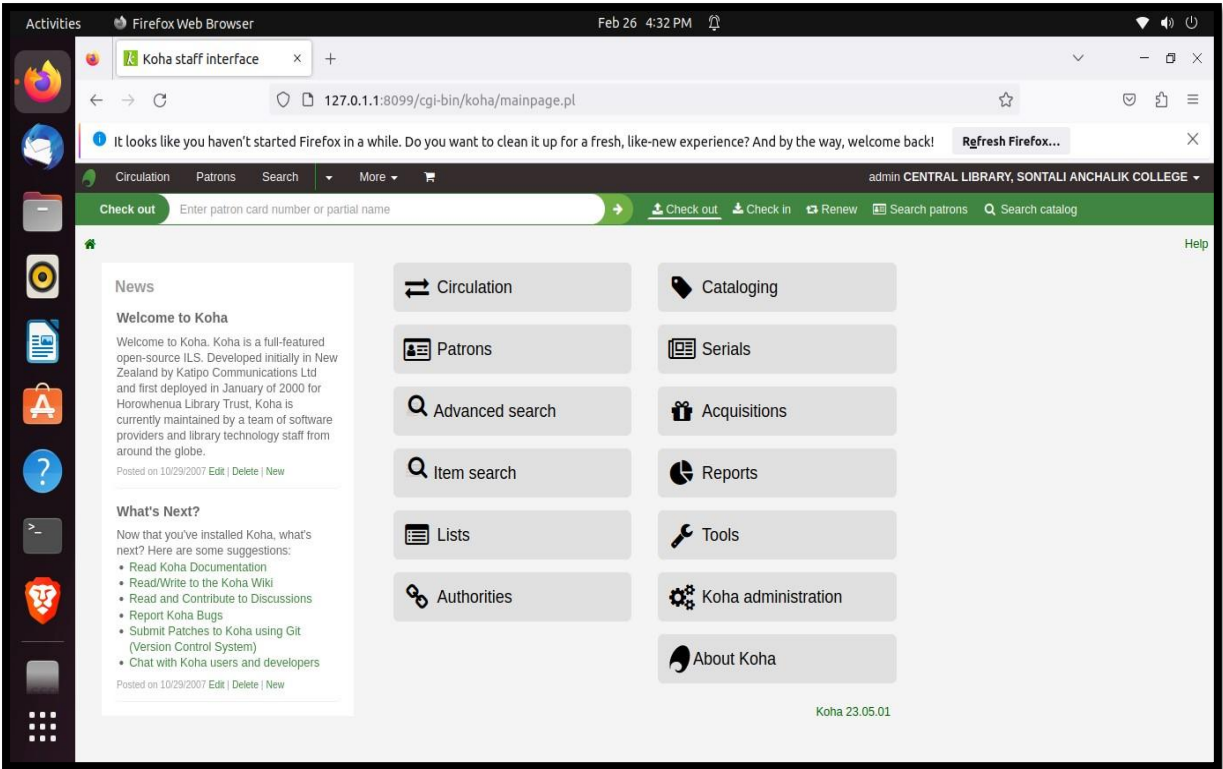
Activities Firefox Web Browser Feb 26 4:32 PM

Koha staff interface × +

127.0.1.1:8099/cgi-bin/koha/mainpage.pl

It looks like you haven't started Firefox in a while. Do you want to clean it up for a fresh, like-new experience? And by the way, welcome back! Refresh Firefox... ×

Circulation Patrons Search More admin CENTRAL LIBRARY, SONTALI ANCHALIK COLLEGE

Check out Enter patron card number or partial name Check out Check in Renew Search patrons Search catalog

Help

News

Welcome to Koha

Welcome to Koha. Koha is a full-featured open-source ILS. Developed initially in New Zealand by Katipo Communications Ltd and first deployed in January of 2000 for Horowhenua Library Trust, Koha is currently maintained by a team of software providers and library technology staff from around the globe.

Posted on 10/29/2007 Edit | Delete | New

What's Next?

Now that you've installed Koha, what's next? Here are some suggestions:

• Read Koha Documentation
• Read/Write to the Koha Wiki
• Read and Contribute to Discussions
• Report Koha Bugs
• Submit Patches to Koha using Git (Version Control System)
• Chat with Koha users and developers

Posted on 10/29/2007 Edit | Delete | New

Circulation
Patrons
Advanced search
Item search
Lists
Authorities

Cataloging
Serials
Acquisitions
Reports
Tools
Koha administration
About Koha

Koha 23.05.01